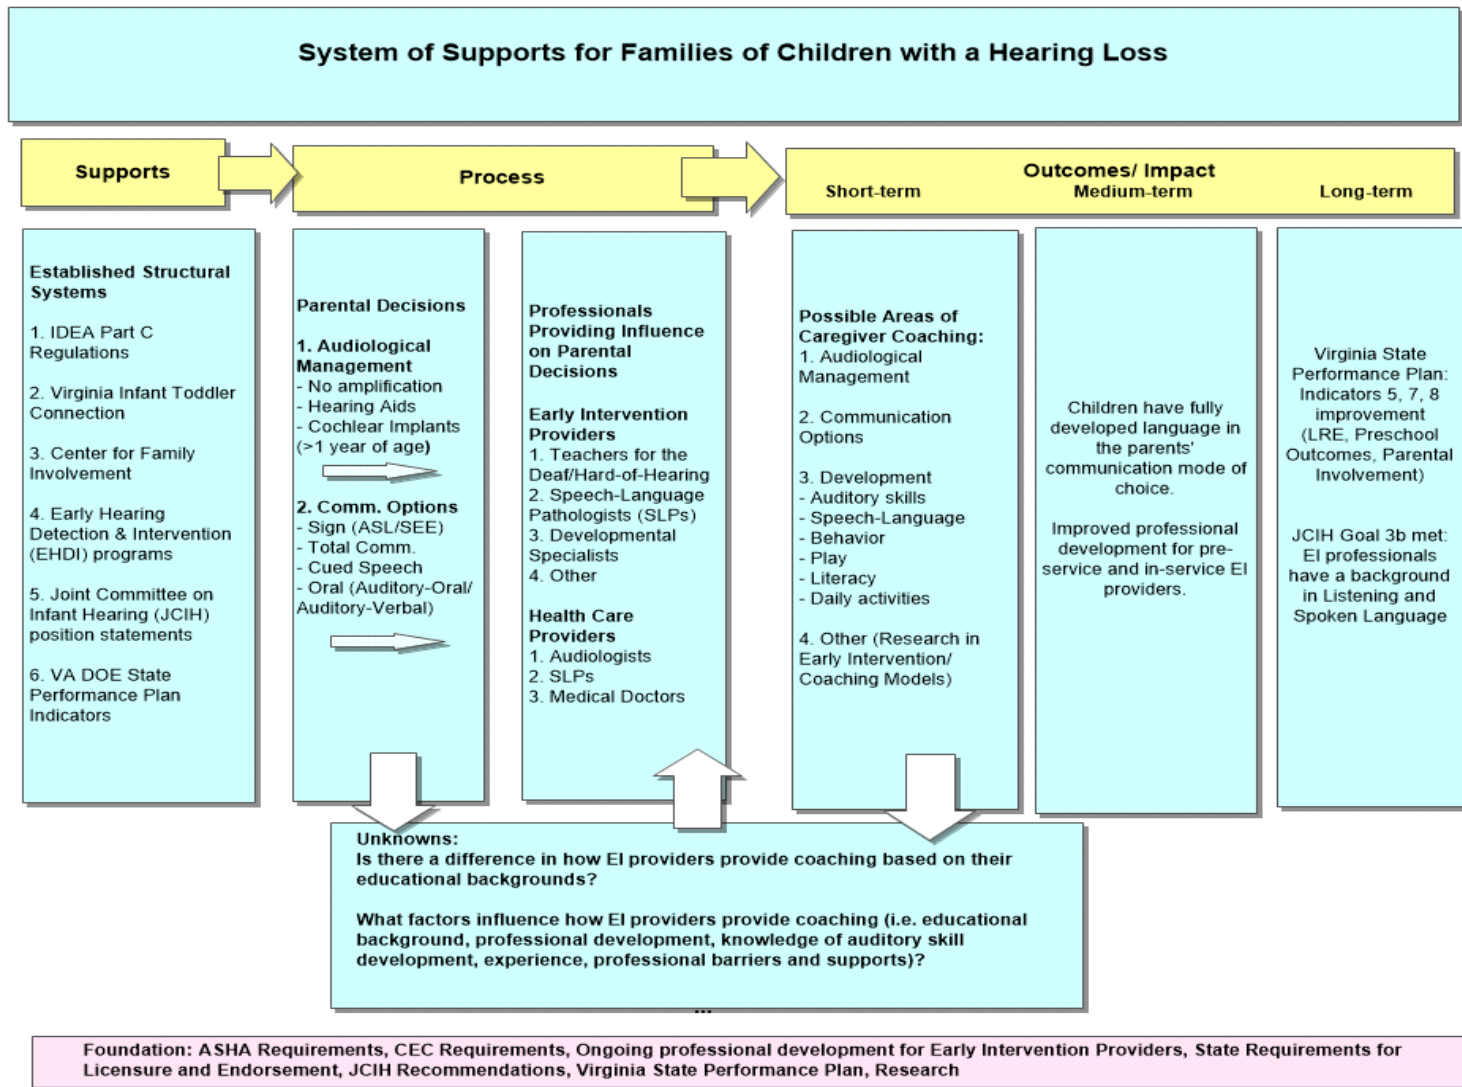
System of Supports for Families of Children with a Hearing Loss

Supports

Process

Outcomes/ Impact
Short-term
Medium-term
Long-term

Established Structural Systems

1. IDEA Part C Regulations

2. Virginia Infant Toddler Connection

3. Center for Family Involvement

4. Early Hearing Detection & Intervention (EHDI) programs

5. Joint Committee on Infant Hearing (JCIH) position statements

6. VA DOE State Performance Plan Indicators

Parental Decisions

1. Audiological Management
- No amplification
- Hearing Aids
- Cochlear Implants (>1 year of age)

2. Comm. Options
- Sign (ASL/SEE)
- Total Comm.
- Cued Speech
- Oral (Auditory-Oral/ Auditory-Verbal)

Professionals Providing Influence on Parental Decisions

Early Intervention Providers
1. Teachers for the Deaf/Hard-of-Hearing
2. Speech-Language Pathologists (SLPs)
3. Developmental Specialists
4. Other

Health Care Providers
1. Audiologists
2. SLPs
3. Medical Doctors

Possible Areas of Caregiver Coaching:
1. Audiological Management

2. Communication Options

3. Development
- Auditory skills
- Speech-Language
- Behavior
- Play
- Literacy
- Daily activities

4. Other (Research in Early Intervention/ Coaching Models)

Children have fully developed language in the parents' communication mode of choice.

Improved professional development for pre-service and in-service EI providers.

Virginia State Performance Plan: Indicators 5, 7, 8 improvement (LRE, Preschool Outcomes, Parental Involvement)

JCIH Goal 3b met: EI professionals have a background in Listening and Spoken Language

Unknowns:
Is there a difference in how EI providers provide coaching based on their educational backgrounds?

What factors influence how EI providers provide coaching (i.e. educational background, professional development, knowledge of auditory skill development, experience, professional barriers and supports)?

...

Foundation: ASHA Requirements, CEC Requirements, Ongoing professional development for Early Intervention Providers, State Requirements for Licensure and Endorsement, JCIH Recommendations, Virginia State Performance Plan, Research